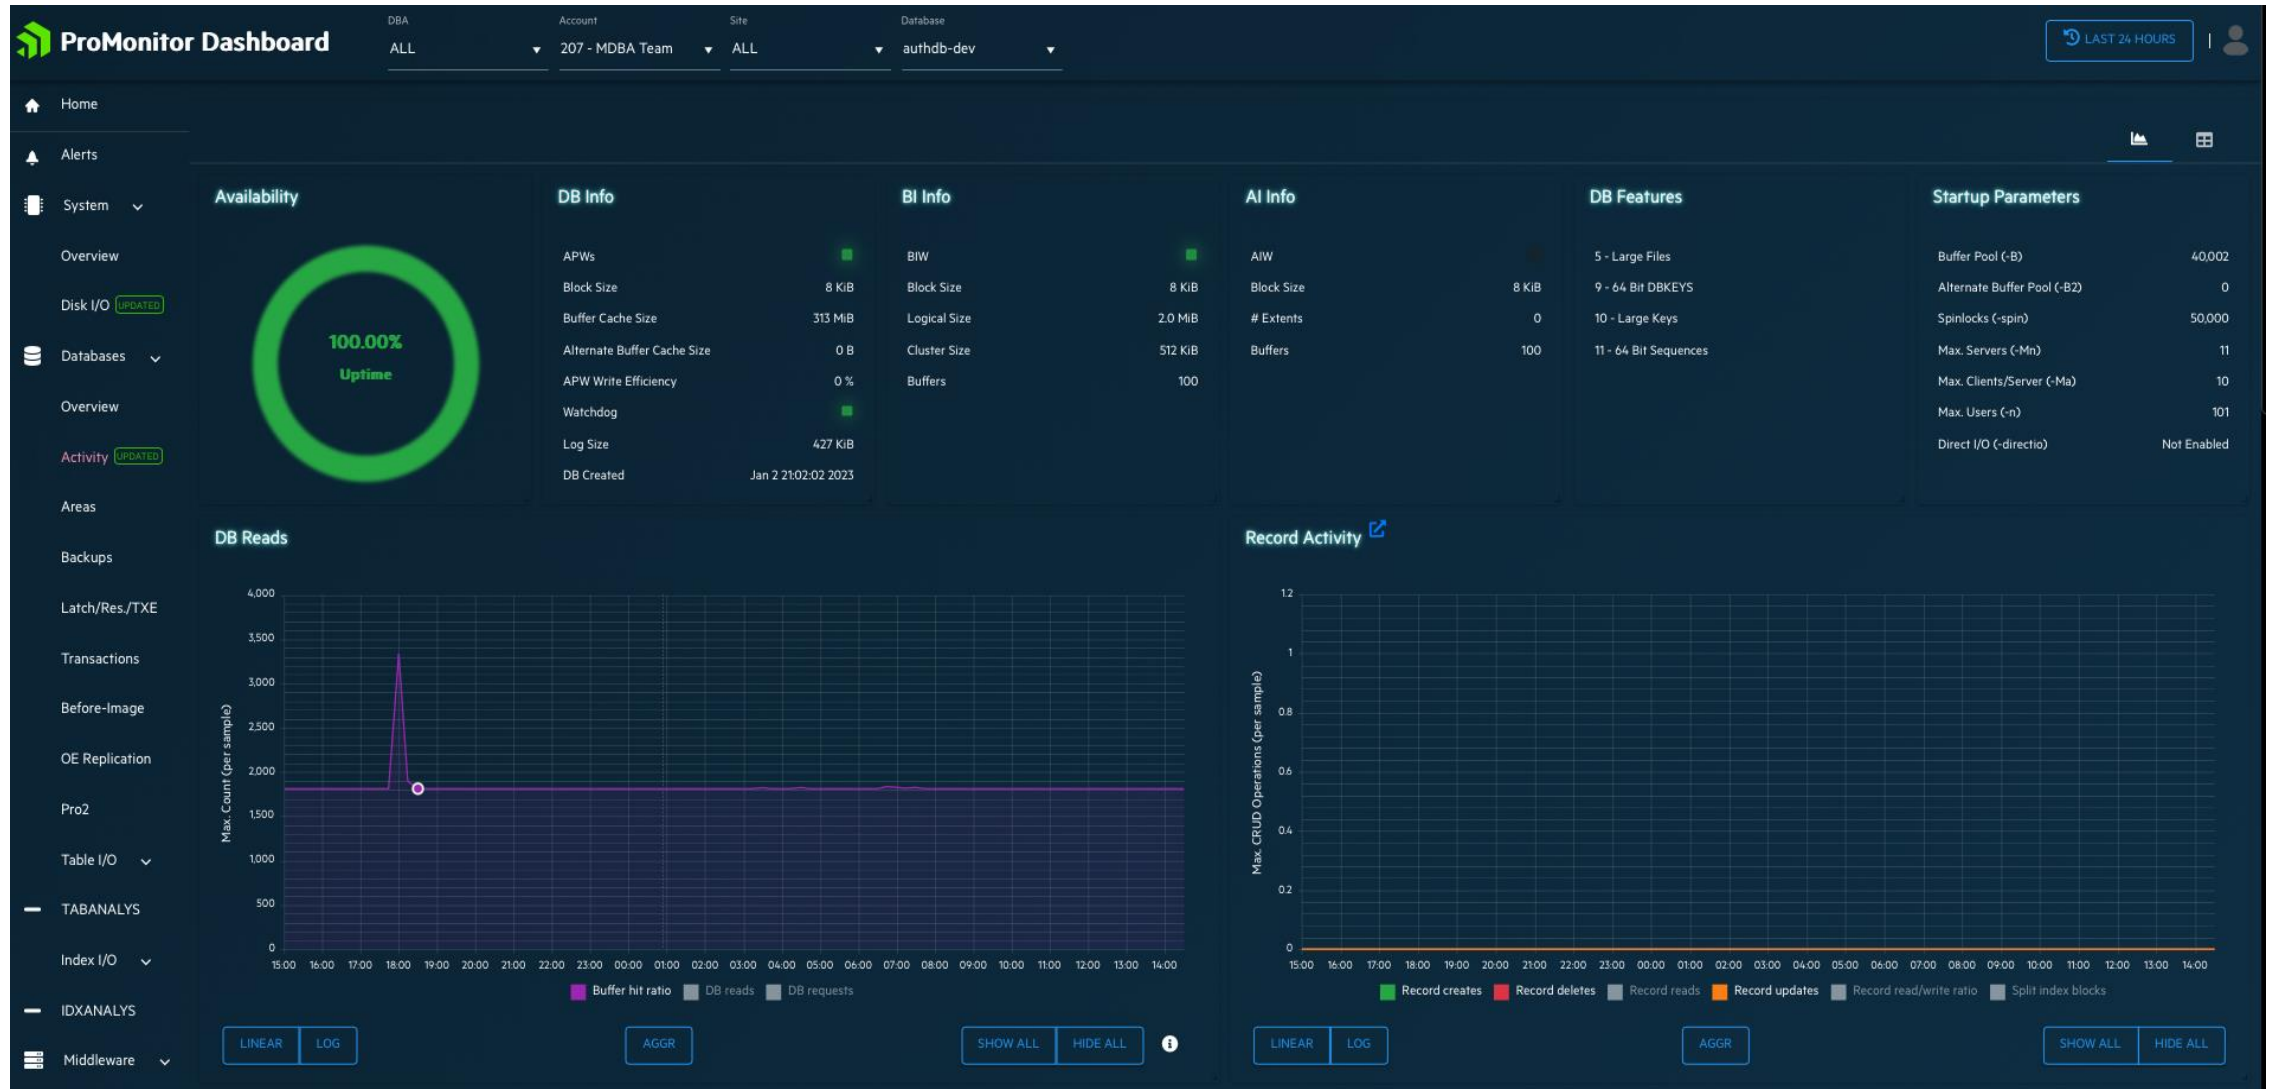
ProMonitor Dashboard

DBA
ALL

Account
207 - MDBA Team

Site
ALL

Database
authdb-dev

LAST 24 HOURS

Home

Alerts

System

Overview

Disk I/O UPDATED

Databases

Overview

Activity UPDATED

Areas

Backups

Latch/Res./TXE

Transactions

Before-Image

OE Replication

Pro2

Table I/O

TABANALYS

Index I/O

IDXANALYS

Middleware

Availability

100.00%
Uptime

DB Info

| | |
|---|---|
| APWs | |
| Block Size | 8 KiB |
| Buffer Cache Size | 313 MiB |
| Alternate Buffer Cache Size | 0 B |
| APW Write Efficiency | 0 % |
| Watchdog | |
| Log Size | 427 KiB |
| DB Created | Jan 2 21:02:02 2023 |

BI Info

| | |
|---|---|
| BIW | |
| Block Size | 8 KiB |
| Logical Size | 2.0 MiB |
| Cluster Size | 512 KiB |
| Buffers | 100 |

AI Info

| | |
|---|---|
| AIW | |
| Block Size | 8 KiB |
| # Extents | 0 |
| Buffers | 100 |

DB Features

5 - Large Files
9 - 64 Bit DBKEYS
10 - Large Keys
11 - 64 Bit Sequences

Startup Parameters

| | |
|---|---|
| Buffer Pool (-B) | 40,002 |
| Alternate Buffer Pool (-B2) | 0 |
| Spinlocks (-spin) | 50,000 |
| Max. Servers (-Mn) | 11 |
| Max. Clients/Server (-Ma) | 10 |
| Max. Users (-n) | 101 |
| Direct I/O (-directio) | Not Enabled |

DB Reads

Max. Count (per sample)
4,000 3,500 3,000 2,500 2,000 1,500 1,000 500 0
15:00 16:00 17:00 18:00 19:00 20:00 21:00 22:00 23:00 00:00 01:00 02:00 03:00 04:00 05:00 06:00 07:00 08:00 09:00 10:00 11:00 12:00 13:00 14:00
Buffer hit ratio DB reads DB requests

LINEAR LOG AGGR SHOW ALL HIDE ALL

Record Activity

Max. CRUD Operations (per sample)
1.2 1 0.8 0.6 0.4 0.2 0
15:00 16:00 17:00 18:00 19:00 20:00 21:00 22:00 23:00 00:00 01:00 02:00 03:00 04:00 05:00 06:00 07:00 08:00 09:00 10:00 11:00 12:00 13:00 14:00
Record creates Record deletes Record reads Record updates Record read/write ratio Split index blocks

LINEAR LOG AGGR SHOW ALL HIDE ALL